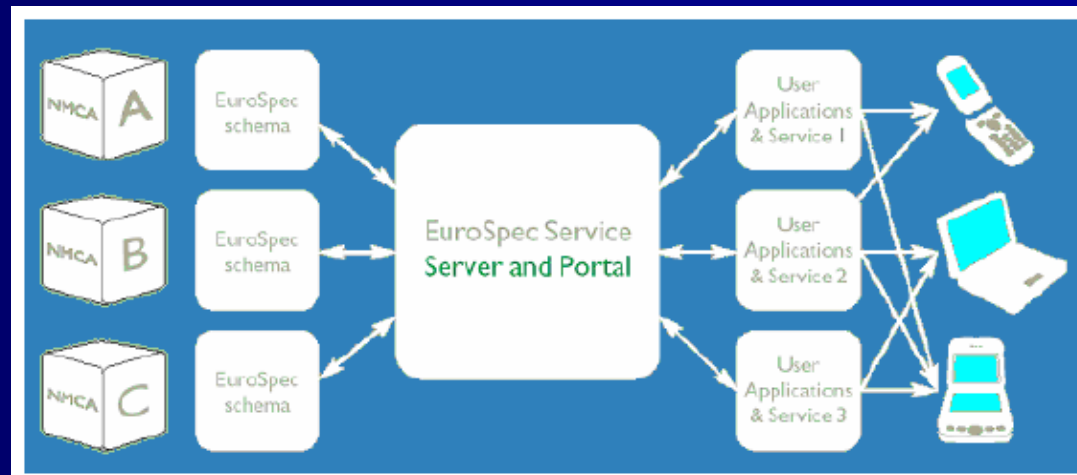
NMCA A

EuroSpec schema

NMCA B

EuroSpec schema

NMCA C

EuroSpec schema

EuroSpec Service Server and Portal

User Applications & Service 1

User Applications & Service 2

User Applications & Service 3